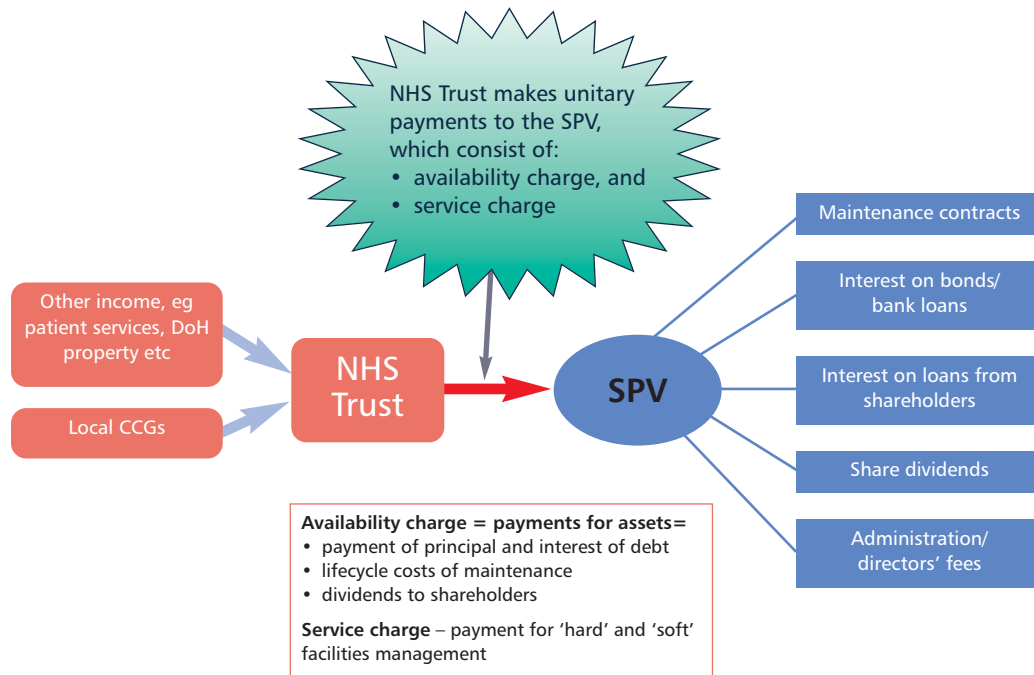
NHS Trust makes unitary payments to the SPV, which consist of:
• availability charge, and
• service charge

Other income, eg patient services, DoH property etc

Local CCGs

NHS Trust

SPV

Maintenance contracts

Interest on bonds/ bank loans

Interest on loans from shareholders

Share dividends

Administration/ directors' fees

**Availability charge = payments for assets=**
• payment of principal and interest of debt
• lifecycle costs of maintenance
• dividends to shareholders

**Service charge** – payment for 'hard' and 'soft' facilities management